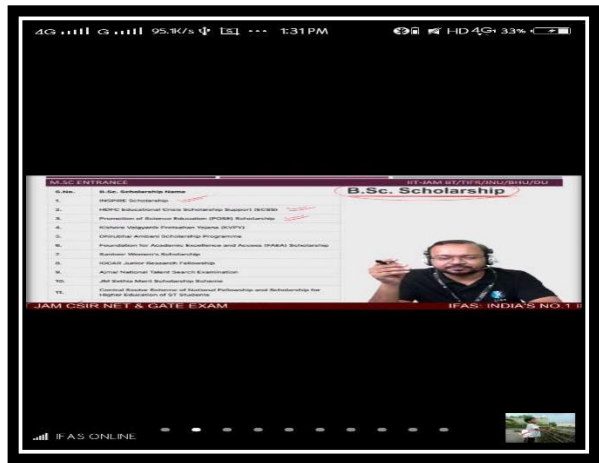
4G G 95.1K/s 1:31 PM HD 4G 33%

M.SC ENTRANCE

IIT-JAM IIT/TIFR/JNU/BHU/DU

B.Sc. Scholarship

| S.No. | B.Sc. Scholarship Name |
|---|---|
| 1. | INSPIRE Scholarship |
| 2. | HDFC Educational Crisis Scholarship Support (ECSS) |
| 3. | Promotion of Science Education (POSE) Scholarship |
| 4. | Kishore Vaigyanik Protsahan Yojana (KVPY) |
| 5. | Dhirubhai Ambani Scholarship Programme |
| 6. | Foundation for Academic Excellence and Access (FAEA) Scholarship |
| 7. | Kuvimon Women's Scholarship |
| 8. | IOCAS Junior Research Fellowship |
| 9. | Acrial National Talent Search Examination |
| 10. | JM Bothra Merit Scholarship Scheme |
| 11. | Central Sector Scheme of National Fellowship and Scholarship for Higher Education of ST Students |

JAM CSIR NET & GATE EXAM

IFAS: INDIA'S NO.1 I

IFAS ONLINE